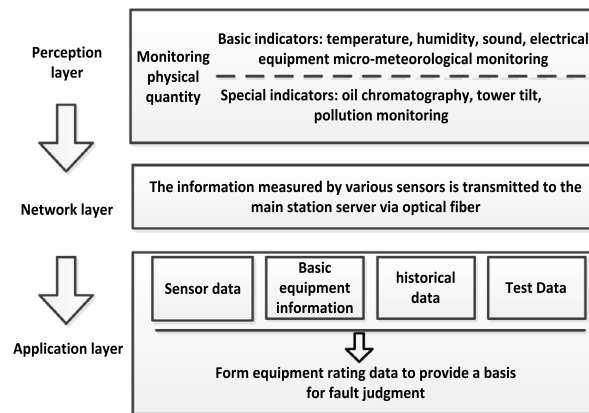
Perception layer

Monitoring physical quantity

Basic indicators: temperature, humidity, sound, electrical equipment micro-meteorological monitoring

Special indicators: oil chromatography, tower tilt, pollution monitoring

Network layer

The information measured by various sensors is transmitted to the main station server via optical fiber

Application layer

Sensor data

Basic equipment information

historical data

Test Data

Form equipment rating data to provide a basis for fault judgment